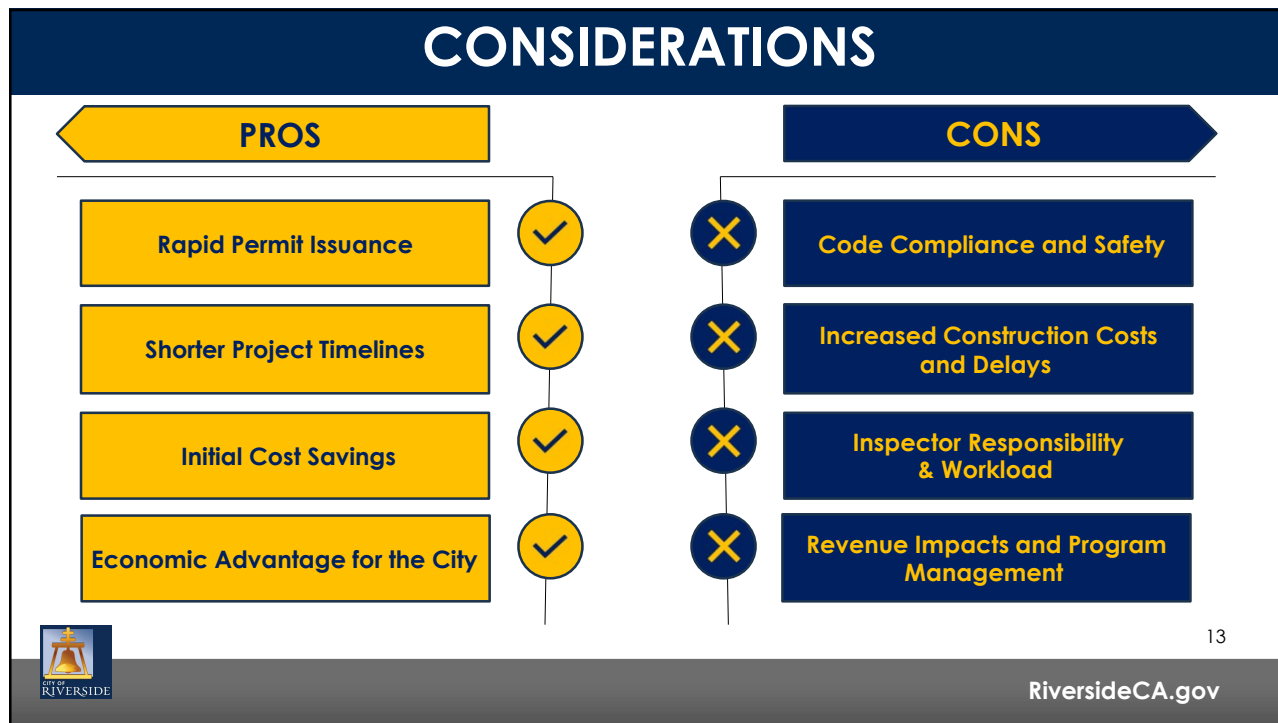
CONSIDERATIONS

PROS

CONS

Rapid Permit Issuance

Code Compliance and Safety

Shorter Project Timelines

Increased Construction Costs and Delays

Initial Cost Savings

Inspector Responsibility & Workload

Economic Advantage for the City

Revenue Impacts and Program Management

13

CITY OF RIVERSIDE

RiversideCA.gov